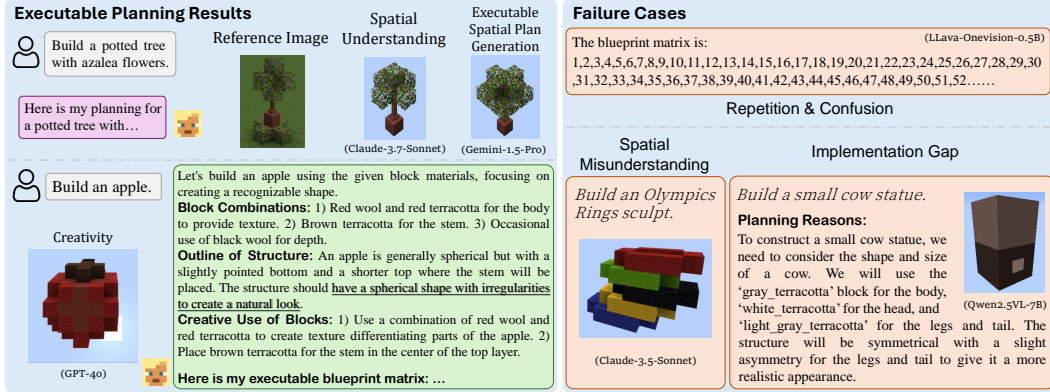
Executable Planning Results

Build a potted tree with azalea flowers.

Reference Image

Spatial Understanding

Executable Spatial Plan Generation

Here is my planning for a potted tree with…

(Claude-3.7-Sonnet)

(Gemini-1.5-Pro)

Build an apple.

Creativity

(GPT-4o)

Let's build an apple using the given block materials, focusing on creating a recognizable shape.

**Block Combinations:** 1) Red wool and red terracotta for the body to provide texture. 2) Brown terracotta for the stem. 3) Occasional use of black wool for depth.

**Outline of Structure:** An apple is generally spherical but with a slightly pointed bottom and a shorter top where the stem will be placed. The structure should have a spherical shape with irregularities to create a natural look.

**Creative Use of Blocks:** 1) Use a combination of red wool and red terracotta to create texture differentiating parts of the apple. 2) Place brown terracotta for the stem in the center of the top layer.

**Here is my executable blueprint matrix: …**

Failure Cases

(LLava-Onevision-0.5B)

The blueprint matrix is:
1,2,3,4,5,6,7,8,9,10,11,12,13,14,15,16,17,18,19,20,21,22,23,24,25,26,27,28,29,30,31,32,33,34,35,36,37,38,39,40,41,42,43,44,45,46,47,48,49,50,51,52……

Repetition & Confusion

Spatial Misunderstanding

Implementation Gap

Build an Olympics Rings sculpt.

(Claude-3.5-Sonnet)

Build a small cow statue.

**Planning Reasons:**
To construct a small cow statue, we need to consider the shape and size of a cow. We will use the 'gray_terracotta' block for the body, 'white_terracotta' for the head, and 'light_gray_terracotta' for the legs and tail. The structure will be symmetrical with a slight asymmetry for the legs and tail to give it a more realistic appearance.

(Qwen2.5VL-7B)